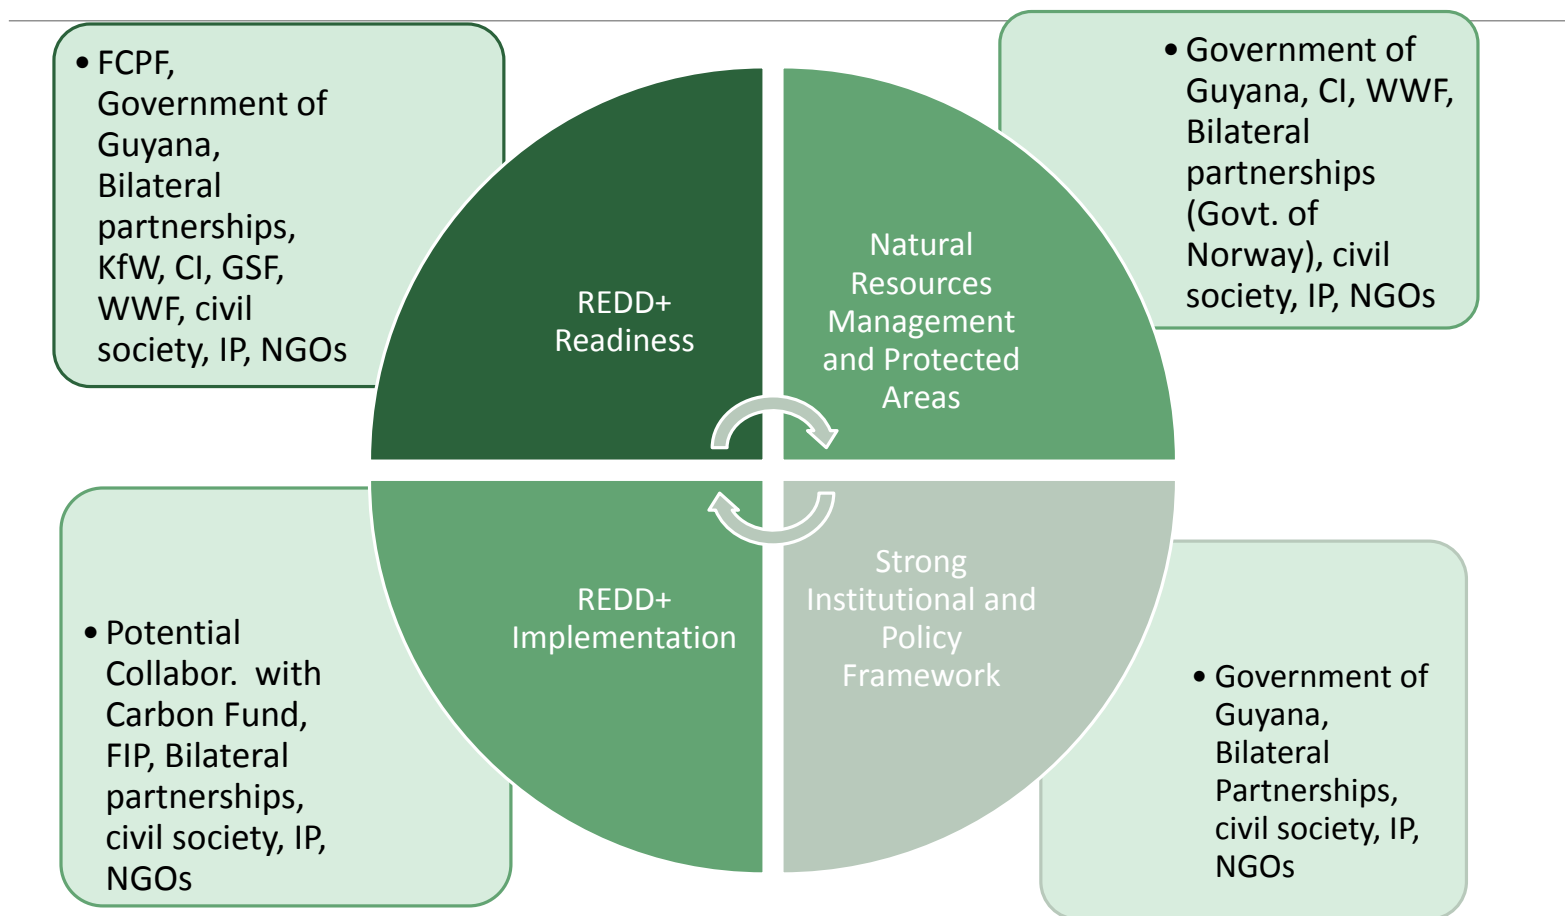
• FCPF, Government of Guyana, Bilateral partnerships, KfW, CI, GSF, WWF, civil society, IP, NGOs

REDD+ Readiness

Natural Resources Management and Protected Areas

• Government of Guyana, CI, WWF, Bilateral partnerships (Govt. of Norway), civil society, IP, NGOs

• Potential Collabor. with Carbon Fund, FIP, Bilateral partnerships, civil society, IP, NGOs

REDD+ Implementation

Strong Institutional and Policy Framework

• Government of Guyana, Bilateral Partnerships, civil society, IP, NGOs